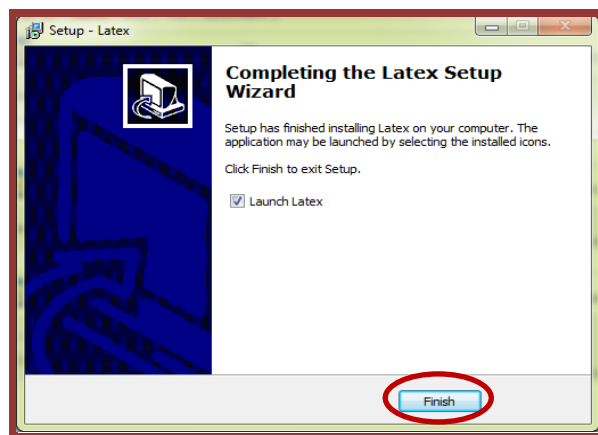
Setup - Latex

Completing the Latex Setup Wizard

Setup has finished installing Latex on your computer. The application may be launched by selecting the installed icons.

Click Finish to exit Setup.

Launch Latex

Finish